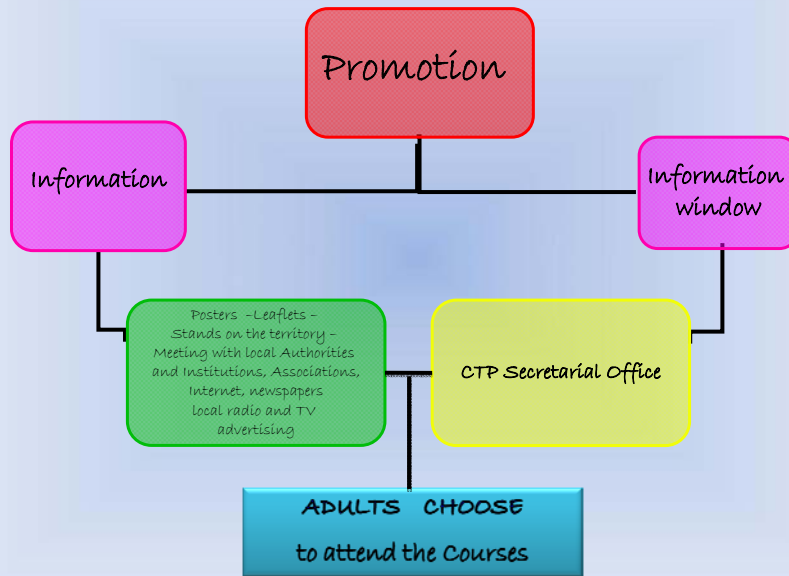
Promotion

Information

Information window

Posters –Leaflets – Stands on the territory – Meeting with local Authorities and Institutions, Associations, Internet, newspapers local radio and TV advertising

CTP Secretarial Office

ADULTS CHOOSE

to attend the Courses